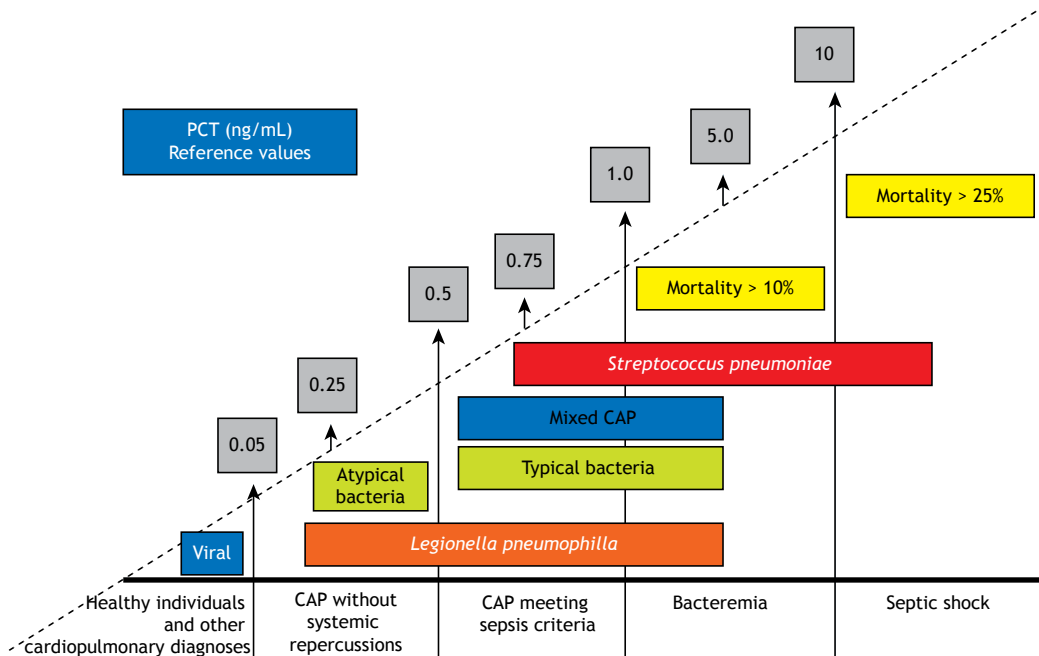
PCT (ng/mL)
Reference values

10

5.0

1.0

Mortality > 25%

0.75

0.5

Mortality > 10%

Streptococcus pneumoniae

0.25

Mixed CAP

0.05

Typical bacteria

Atypical bacteria

Viral

Legionella pneumophilla

Healthy individuals and other cardiopulmonary diagnoses

CAP without systemic repercussions

CAP meeting sepsis criteria

Bacteremia

Septic shock